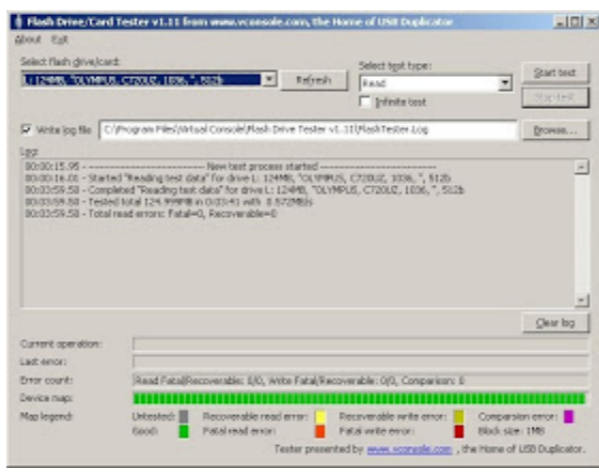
Flash Drive/Card Tester v1.11 from www.vconsole.com, the Home of USB Duplicator

About Exit

Select flash drive/card:
L: 124MB, "OLYMPUS, C720UZ, 1036, ", 512b
Refresh

Select test type:
Read
Infinite test

Start test
Stop test

Write log file C:\Program Files\Virtual Console\Flash Drive Tester v1.11\FlashTester.Log
Browse...

Log:
00:30:15.95 - ------------------------------ New test process started ------------------------------
00:30:16.01 - Started "Reading test data" for drive L: 124MB, "OLYMPUS, C720UZ, 1036, ", 512b
00:33:59.58 - Completed "Reading test data" for drive L: 124MB, "OLYMPUS, C720UZ, 1036, ", 512b
00:33:59.58 - Tested total 124.999MB in 0:03:41 with 0.572MB/s
00:33:59.58 - Total read errors: Fatal=0, Recoverable=0

Clear log

Current operation:
Last error:
Error count: Read Fatal/Recoverable: 0/0, Write Fatal/Recoverable: 0/0, Comparison: 0
Device map:
Map legend: Untested: Recoverable read error: Recoverable write error: Comparison error:
Good: Fatal read error: Fatal write error: Block size: 1MB

Tester presented by www.vconsole.com , the Home of USB Duplicator.